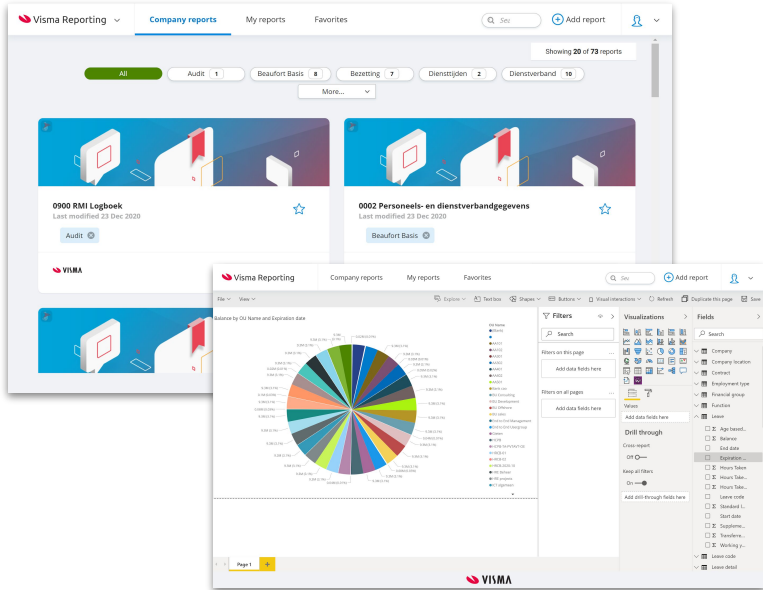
Visma Reporting
Company reports
My reports
Favorites
Søg
Add report
Showing 20 of 73 reports
All
Audit 1
Beaufort Basis 8
Bezetting 7
Diensttijden 2
Dienstverband 10
More...

0900 RMI Logboek
Last modified 23 Dec 2020
Audit

0002 Personeels- en dienstverbandgegevens
Last modified 23 Dec 2020
Beaufort Basis

VISMA

Visma Reporting
Company reports
My reports
Favorites
Søg
Add report
File
View
Explore
Text box
Shapes
Buttons
Visual interactions
Refresh
Duplicate this page
Save
Balance by OU Name and Expiration date
Filters
Search
Filters on this page
Add data fields here
Filters on all pages
Add data fields here
Visualizations
Values
Add data fields here
Drill through
Cross-report
Off
Keep all filters
On
Add drill-through fields here
Fields
Search
Company
Company location
Contract
Employment type
Financial group
Function
Leave
Age based...
Balance
End date
Expiration ...
Hours Take...
Hours Take...
Hours Take...
Leave code
Standard l...
Start date
Suppleme...
Transferre...
Working p...
Leave code
Leave detail
Page 1
VISMA